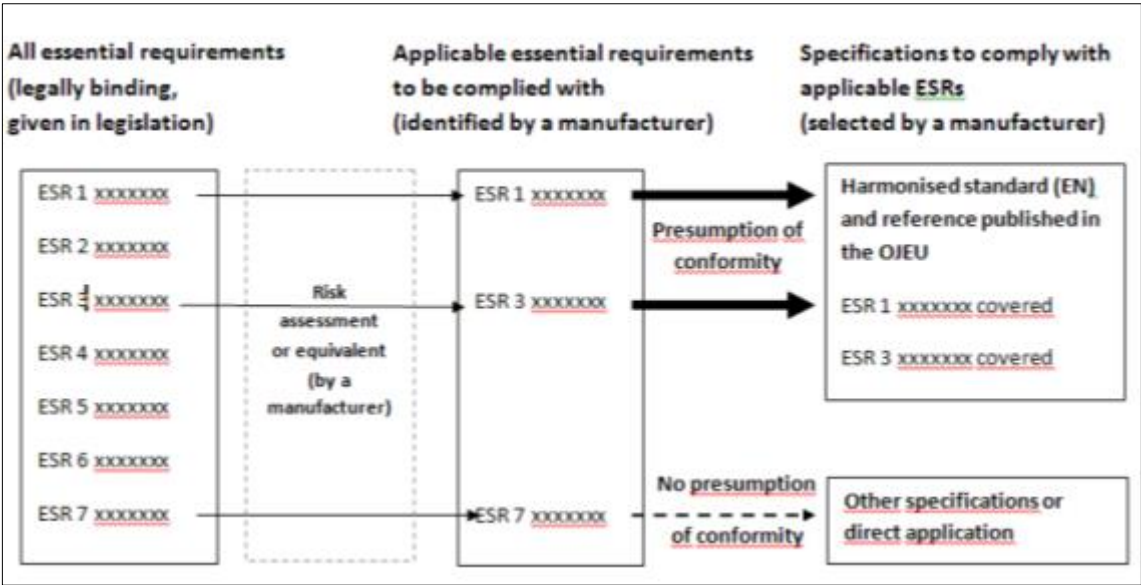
All essential requirements (legally binding, given in legislation)

Applicable essential requirements to be complied with (identified by a manufacturer)

Specifications to comply with applicable ESRs (selected by a manufacturer)

ESR 1 xxxxxxx
ESR 2 xxxxxxx
ESR 3 xxxxxxx
ESR 4 xxxxxxx
ESR 5 xxxxxxx
ESR 6 xxxxxxx
ESR 7 xxxxxxx

Risk assessment or equivalent (by a manufacturer)

ESR 1 xxxxxxx
ESR 3 xxxxxxx
ESR 7 xxxxxxx

Presumption of conformity

Harmonised standard (EN) and reference published in the OJEU
ESR 1 xxxxxxx covered
ESR 3 xxxxxxx covered

No presumption of conformity

Other specifications or direct application